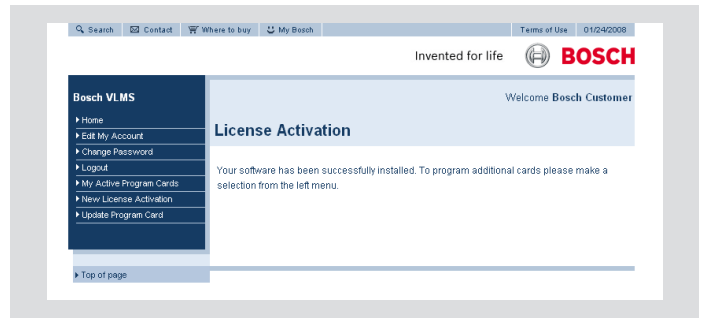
Search Contact Where to buy My Bosch Terms of Use 01/24/2008

Invented for life BOSCH

Bosch VLMS

Home
Edit My Account
Change Password
Logout
My Active Program Cards
New License Activation
Update Program Card

Welcome Bosch Customer

License Activation

Your software has been successfully installed. To program additional cards please make a selection from the left menu.

Top of page